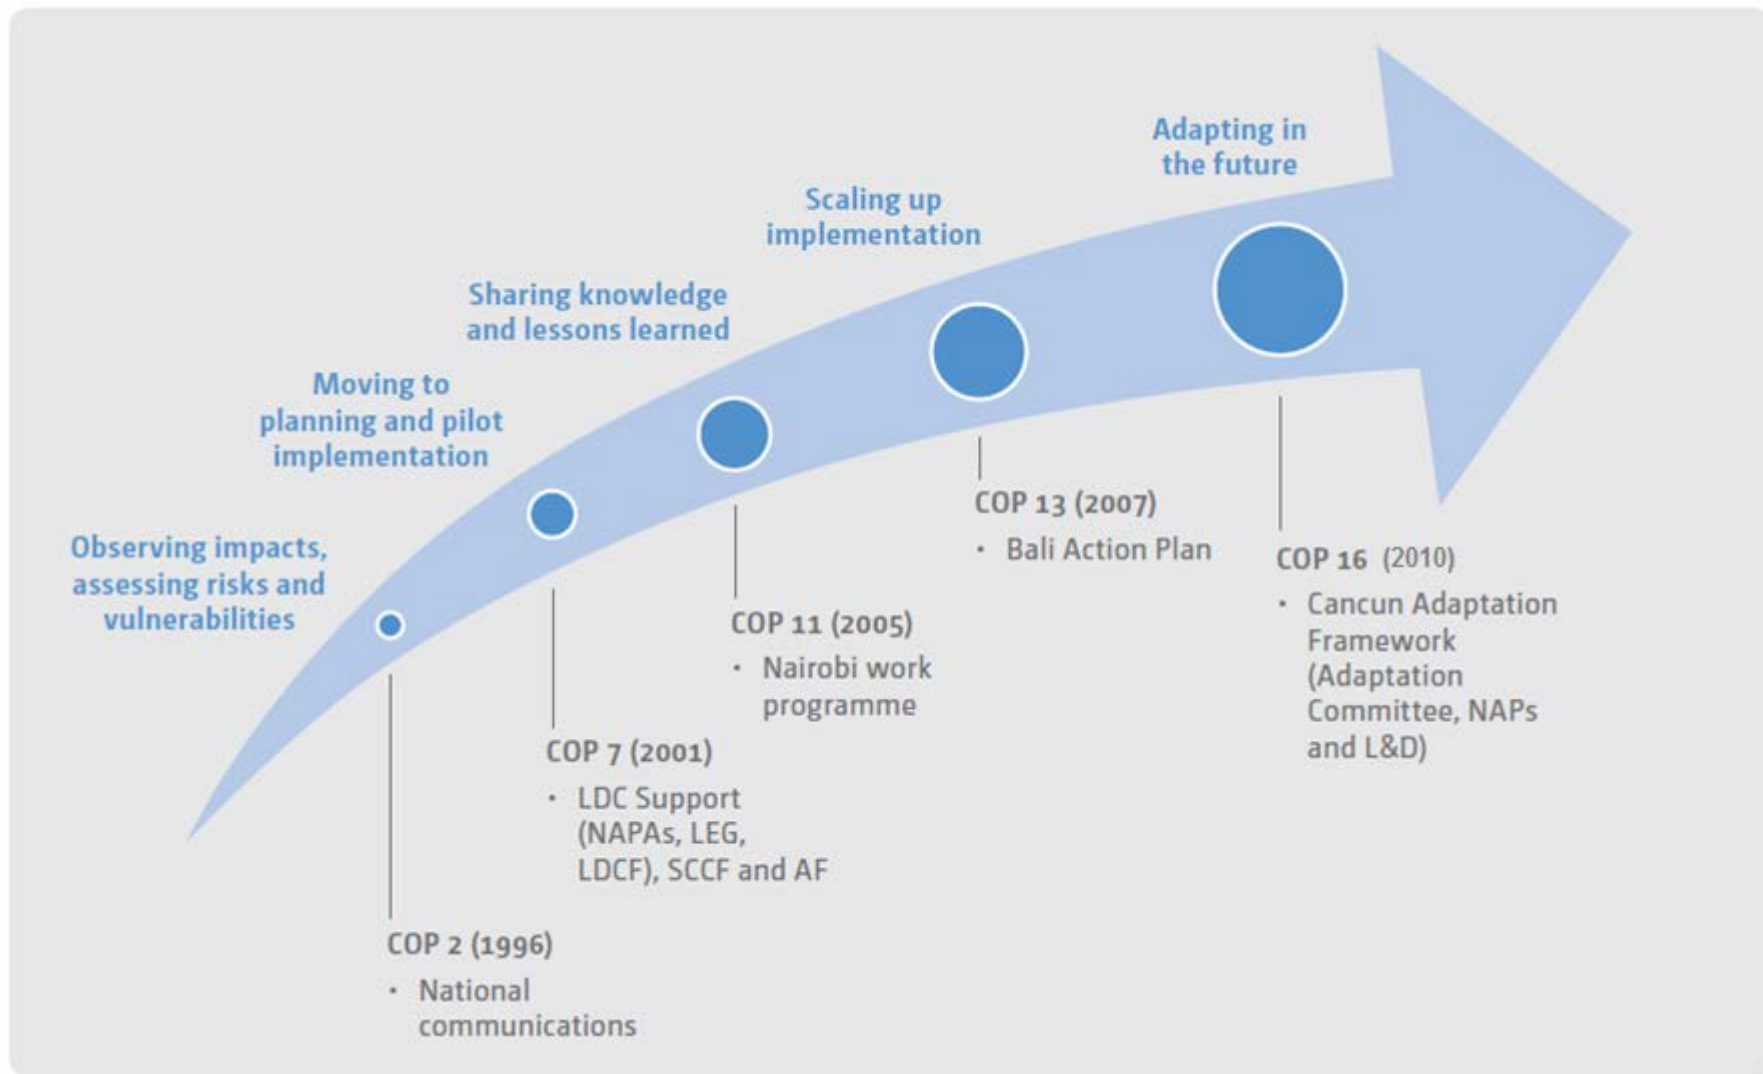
Adapting in the future

Scaling up implementation

Sharing knowledge and lessons learned

Moving to planning and pilot implementation

Observing impacts, assessing risks and vulnerabilities

COP 2 (1996)
• National communications

COP 7 (2001)
• LDC Support (NAPAs, LEG, LDCF), SCCF and AF

COP 11 (2005)
• Nairobi work programme

COP 13 (2007)
• Bali Action Plan

COP 16 (2010)
• Cancun Adaptation Framework (Adaptation Committee, NAPs and L&D)